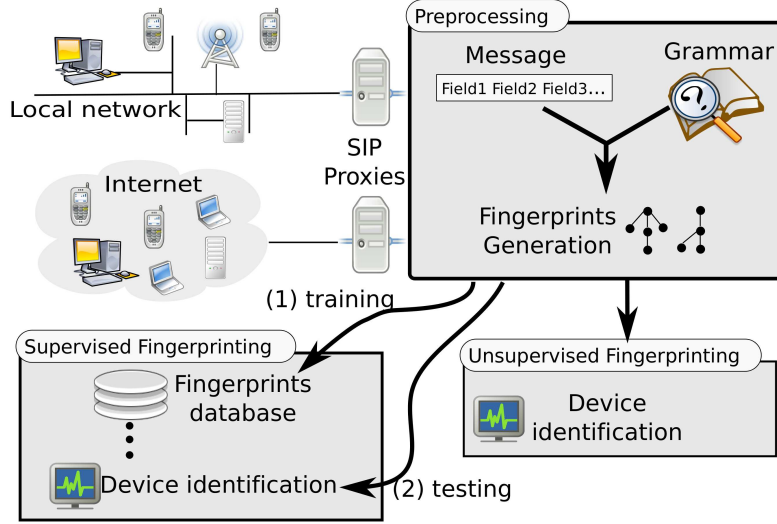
Local network

Internet

SIP Proxies

Preprocessing

Message

Field1 Field2 Field3...

Grammar

Fingerprints Generation

(1) training

Supervised Fingerprinting

Fingerprints database

Device identification

(2) testing

Unsupervised Fingerprinting

Device identification